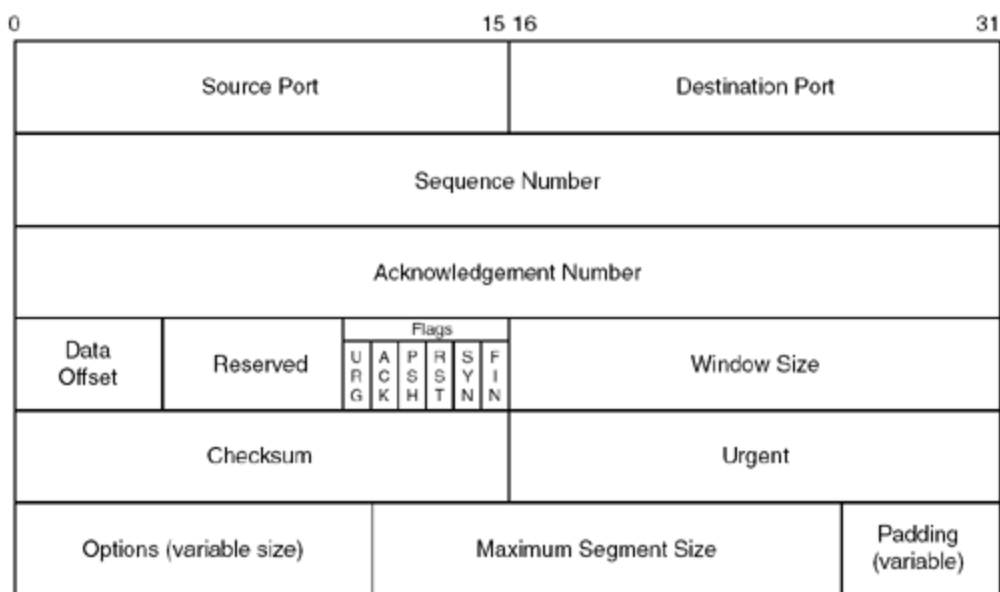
0 15 16 31

| Source Port | Destination Port |
|---|---|

| Sequence Number |
|---|

| Acknowledgement Number |
|---|

| Data Offset | Reserved | Flags: URG ACK PSH RST SYN FIN | Window Size |
|---|---|---|---|

| Checksum | Urgent |
|---|---|

| Options (variable size) | Maximum Segment Size | Padding (variable) |
|---|---|---|